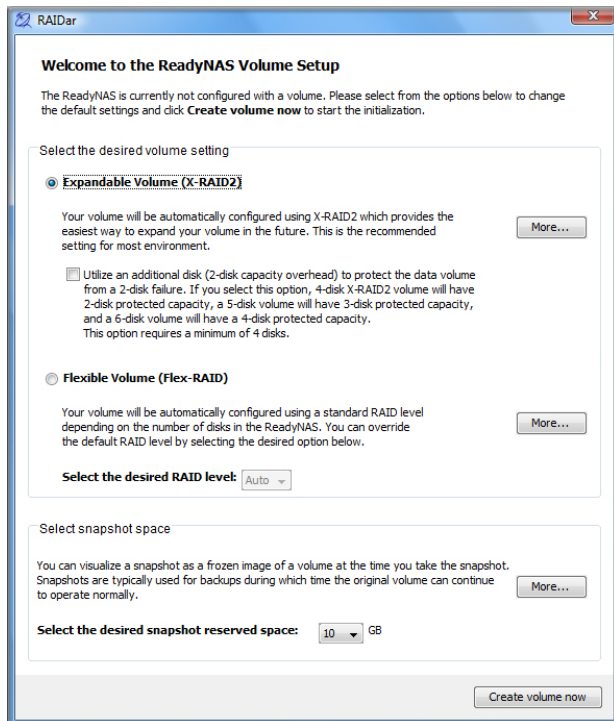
RAIDar

Welcome to the ReadyNAS Volume Setup

The ReadyNAS is currently not configured with a volume. Please select from the options below to change the default settings and click Create volume now to start the initialization.

Select the desired volume setting

Expandable Volume (X-RAID2)

Your volume will be automatically configured using X-RAID2 which provides the easiest way to expand your volume in the future. This is the recommended setting for most environment.

More...

Utilize an additional disk (2-disk capacity overhead) to protect the data volume from a 2-disk failure. If you select this option, 4-disk X-RAID2 volume will have 2-disk protected capacity, a 5-disk volume will have 3-disk protected capacity, and a 6-disk volume will have a 4-disk protected capacity. This option requires a minimum of 4 disks.

Flexible Volume (Flex-RAID)

Your volume will be automatically configured using a standard RAID level depending on the number of disks in the ReadyNAS. You can override the default RAID level by selecting the desired option below.

More...

Select the desired RAID level: Auto

Select snapshot space

You can visualize a snapshot as a frozen image of a volume at the time you take the snapshot. Snapshots are typically used for backups during which time the original volume can continue to operate normally.

More...

Select the desired snapshot reserved space: 10 GB

Create volume now